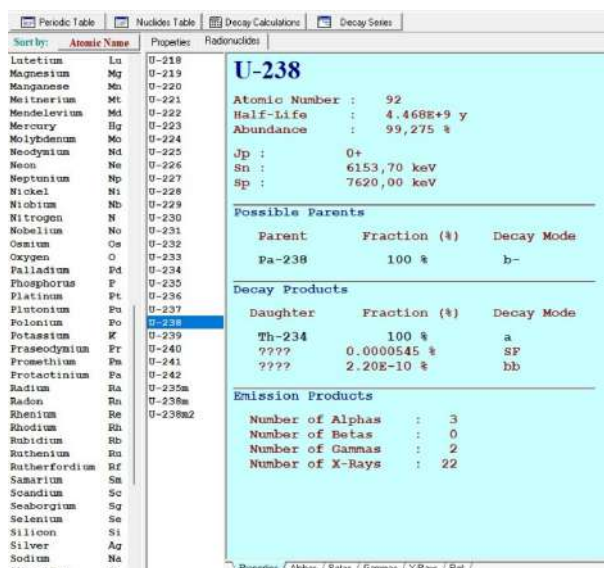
Periodic Table | Nuclides Table | Decay Calculations | Decay Series

Sort by: Atomic Name | Properties | Radionuclides

| | |
|---|---|
| Lutetium | Lu |
| Magnesium | Mg |
| Manganese | Mn |
| Meitnerium | Mt |
| Mendelevium | Md |
| Mercury | Hg |
| Molybdenum | Mo |
| Neodymium | Nd |
| Neon | Ne |
| Neptunium | Np |
| Nickel | Ni |
| Niobium | Nb |
| Nitrogen | N |
| Nobelium | No |
| Osmium | Os |
| Oxygen | O |
| Palladium | Pd |
| Phosphorus | P |
| Platinum | Pt |
| Plutonium | Pu |
| Polonium | Po |
| Potassium | K |
| Praseodymium | Pr |
| Promethium | Pm |
| Protactinium | Pa |
| Radium | Ra |
| Radon | Rn |
| Rhenium | Re |
| Rhodium | Rh |
| Rubidium | Rb |
| Ruthenium | Ru |
| Rutherfordium | Rf |
| Samarium | Sm |
| Scandium | Sc |
| Seaborgium | Sg |
| Selenium | Se |
| Silicon | Si |
| Silver | Ag |
| Sodium | Na |

U-218
U-219
U-220
U-221
U-222
U-223
U-224
U-225
U-226
U-227
U-228
U-229
U-230
U-231
U-232
U-233
U-234
U-235
U-236
U-237
U-238
U-239
U-240
U-241
U-242
U-235m
U-238m
U-238m2

U-238

Atomic Number : 92
Half-Life : 4.468E+9 y
Abundance : 99,275 %

Jp : 0+
Sn : 6153,70 keV
Sp : 7620,00 keV

Possible Parents

| Parent | Fraction (%) | Decay Mode |
|---|---|---|
| Pa-238 | 100 % | b- |

Decay Products

| Daughter | Fraction (%) | Decay Mode |
|---|---|---|
| Th-234 | 100 % | a |
| ???? | 0.0000545 % | SF |
| ???? | 2.20E-10 % | bb |

Emission Products

Number of Alphas : 3
Number of Betas : 0
Number of Gammas : 2
Number of X-Rays : 22

Properties / Alphas / Betas / Gammas / X-Rays / Ref /